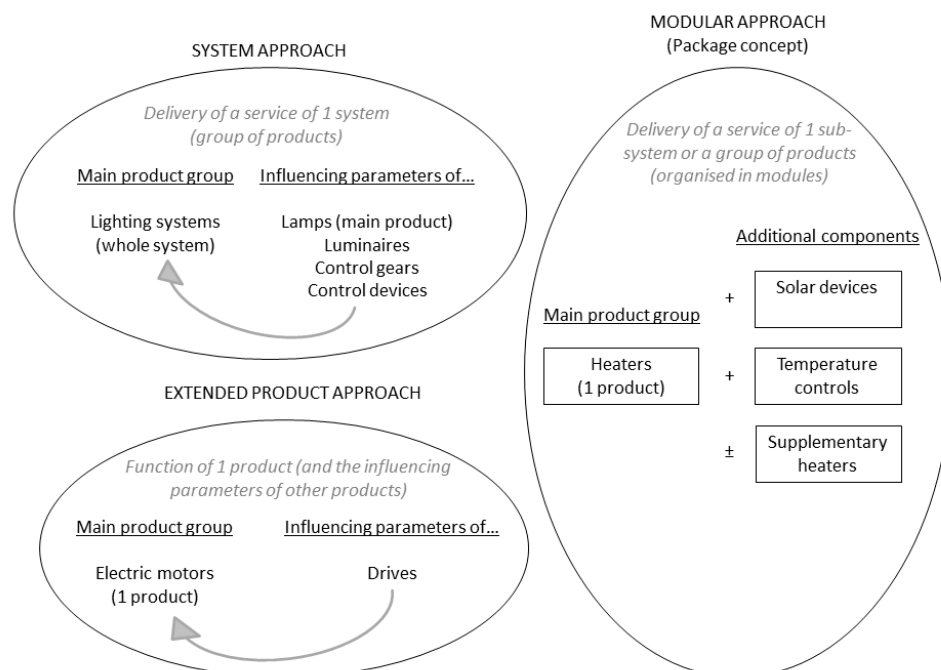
SYSTEM APPROACH

Delivery of a service of 1 system (group of products)

Main product group

Lighting systems (whole system)

Influencing parameters of...

Lamps (main product)
Luminaires
Control gears
Control devices

EXTENDED PRODUCT APPROACH

Function of 1 product (and the influencing parameters of other products)

Main product group

Electric motors (1 product)

Influencing parameters of...

Drives

MODULAR APPROACH
(Package concept)

Delivery of a service of 1 subsystem or a group of products (organised in modules)

Additional components

Main product group

Heaters (1 product)

+ Solar devices

+ Temperature controls

± Supplementary heaters